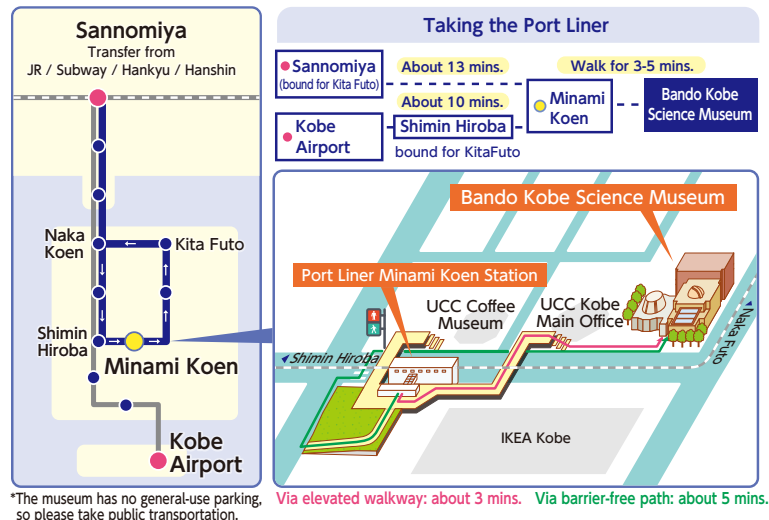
Sannomiya
Transfer from
JR / Subway / Hankyu / Hanshin

Naka Koen

Kita Futo

Shimin Hiroba

Minami Koen

Kobe Airport

Taking the Port Liner

Sannomiya (bound for Kita Futo)

About 13 mins.

Walk for 3-5 mins.

About 10 mins.

Minami Koen

Bando Kobe Science Museum

Kobe Airport

Shimin Hiroba

bound for KitaFuto

Bando Kobe Science Museum

Port Liner Minami Koen Station

UCC Coffee Museum

UCC Kobe Main Office

Shimin Hiroba

Naka Futo

IKEA Kobe

*The museum has no general-use parking, so please take public transportation.

Via elevated walkway: about 3 mins.

Via barrier-free path: about 5 mins.